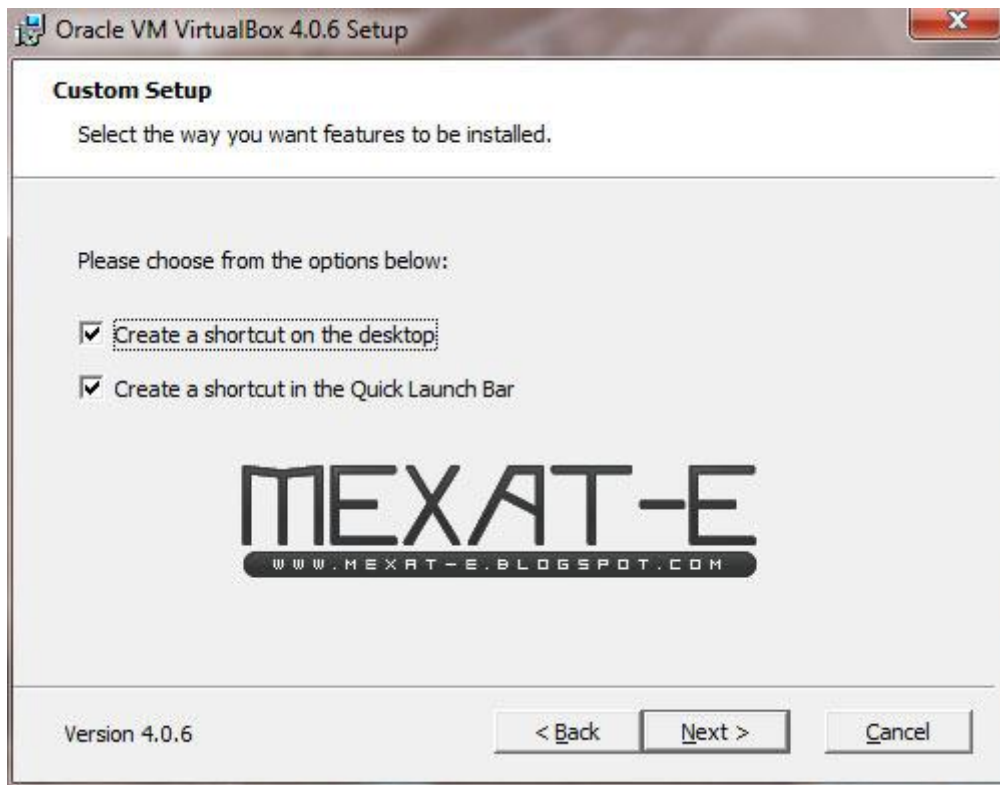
Oracle VM VirtualBox 4.0.6 Setup

Custom Setup

Select the way you want features to be installed.

Please choose from the options below:

Create a shortcut on the desktop

Create a shortcut in the Quick Launch Bar

MEXAT-E
WWW.MEXAT-E.BLOGSPOT.COM

Version 4.0.6

< Back

Next >

Cancel